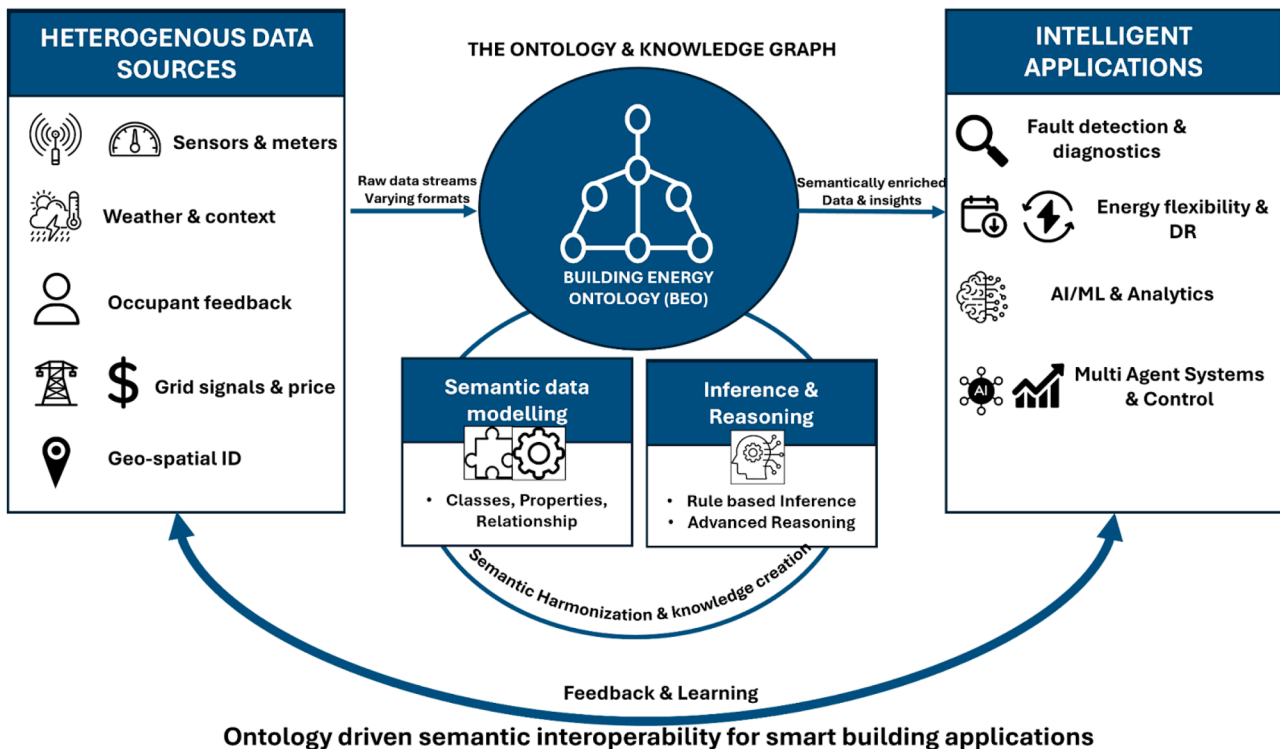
HETEROGENOUS DATA SOURCES

Sensors & meters

Weather & context

Occupant feedback

$ Grid signals & price

Geo-spatial ID

THE ONTOLOGY & KNOWLEDGE GRAPH

Raw data streams
Varying formats

BUILDING ENERGY ONTOLOGY (BEO)

Semantically enriched
Data & insights

Semantic data modelling

• Classes, Properties, Relationship

Inference & Reasoning

• Rule based Inference
• Advanced Reasoning

Semantic Harmonization & knowledge creation

INTELLIGENT APPLICATIONS

Fault detection & diagnostics

Energy flexibility & DR

AI/ML & Analytics

AI

Multi Agent Systems & Control

Feedback & Learning

Ontology driven semantic interoperability for smart building applications